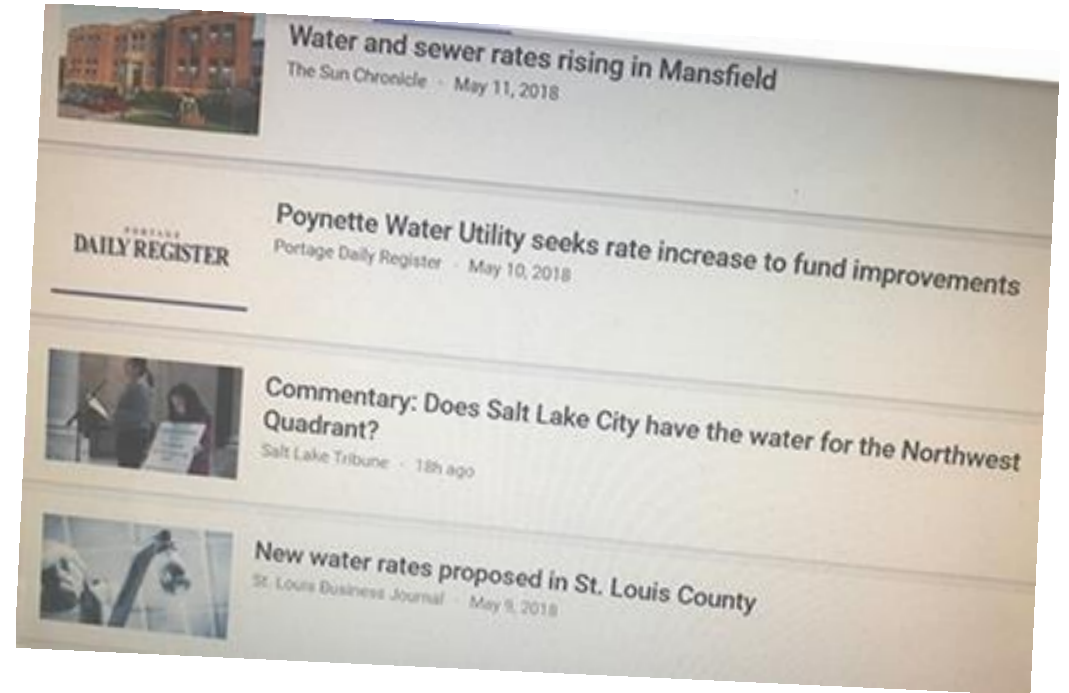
Water and sewer rates rising in Mansfield
The Sun Chronicle · May 11, 2018

PORTAGE
DAILY REGISTER

Poynette Water Utility seeks rate increase to fund improvements
Portage Daily Register · May 10, 2018

Commentary: Does Salt Lake City have the water for the Northwest Quadrant?
Salt Lake Tribune · 18h ago

New water rates proposed in St. Louis County
St. Louis Business Journal · May 9, 2018